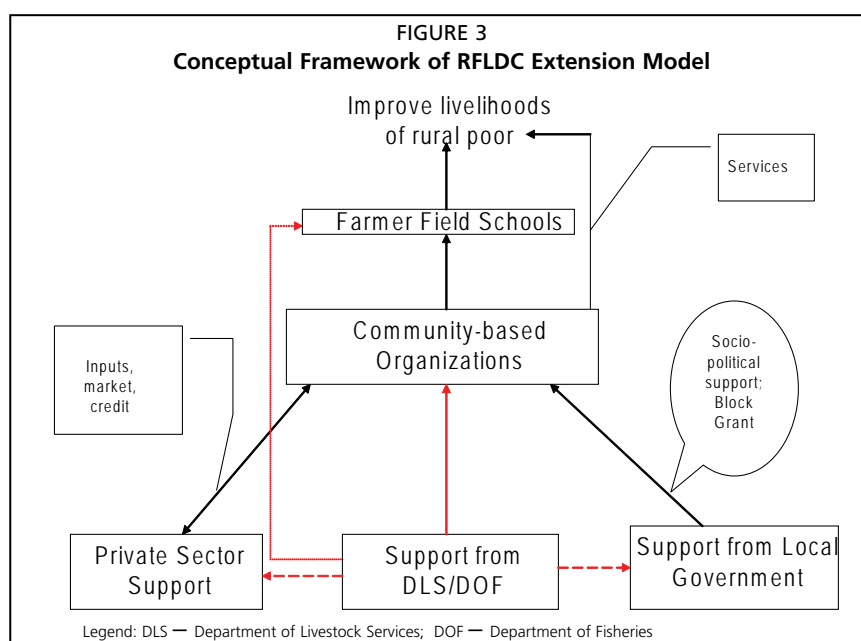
FIGURE 3
Conceptual Framework of RFLDC Extension Model

Improve livelihoods of rural poor

Services

Farmer Field Schools

Inputs, market, credit

Community-based Organizations

Socio-political support; Block Grant

Private Sector Support

Support from DLS/DOF

Support from Local Government

Legend: DLS — Department of Livestock Services; DOF — Department of Fisheries